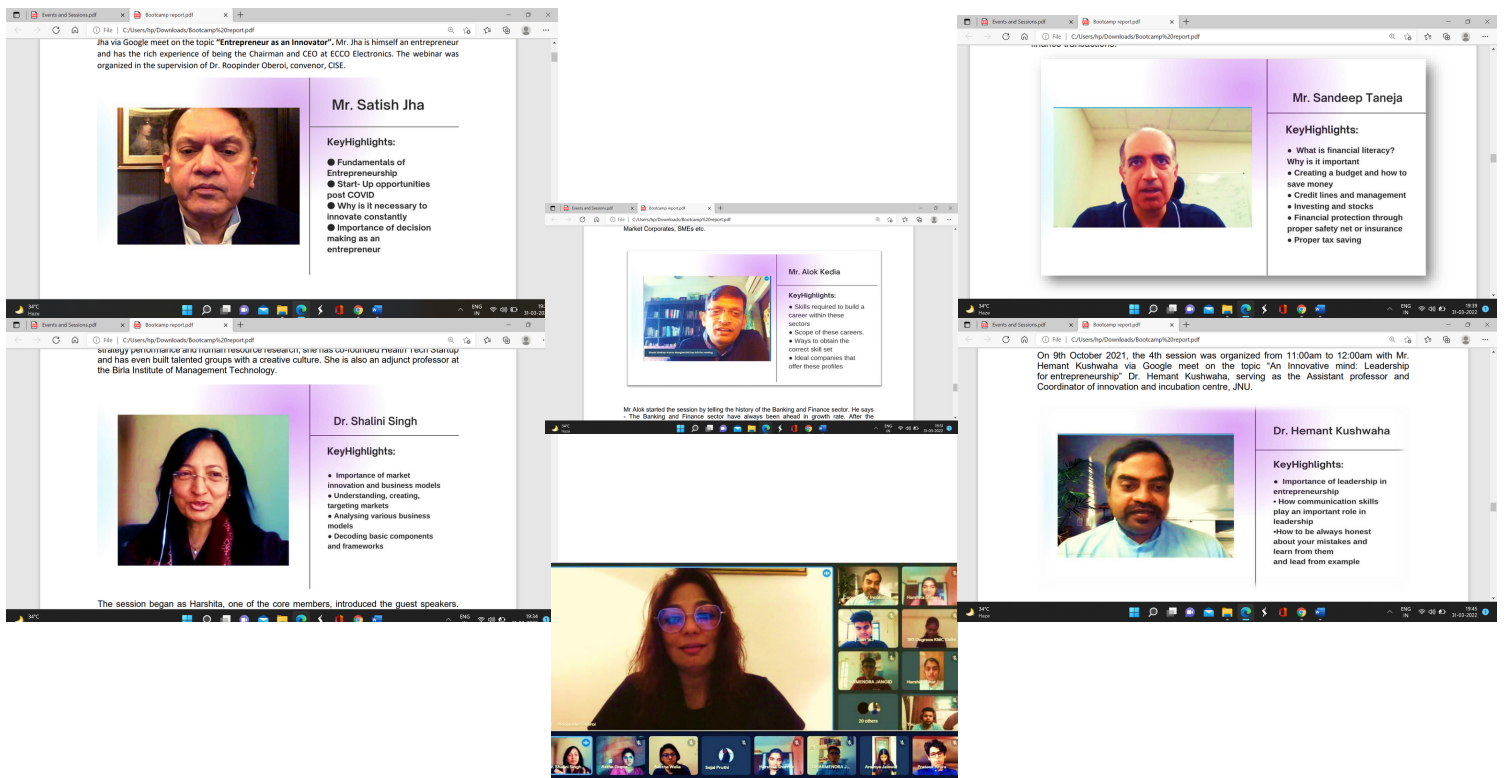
Events and Sessions.pdf
Bootcamp report.pdf
File | C:/Users/hp/Downloads/Bootcamp%20report.pdf

Jha via Google meet on the topic "Entrepreneur as an Innovator". Mr. Jha is himself an entrepreneur and has the rich experience of being the Chairman and CEO at ECCO Electronics. The webinar was organized in the supervision of Dr. Roopinder Oberoi, convenor, CISE.

Mr. Satish Jha

KeyHighlights:

● Fundamentals of Entrepreneurship
● Start- Up opportunities post COVID
● Why is it necessary to innovate constantly
● Importance of decision making as an entrepreneur

34°C Haze
ENG IN

Events and Sessions.pdf
Bootcamp report.pdf
File | C:/Users/hp/Downloads/Bootcamp%20report.pdf

Market Corporates, SMEs etc.

Mr. Alok Kedia

KeyHighlights:
● Skills required to build a career within these sectors
● Scope of these careers.
● Ways to obtain the correct skill set
● Ideal companies that offer these profiles

Mr Alok started the session by telling the history of the Banking and Finance sector. He says - The Banking and Finance sector have always been ahead in growth rate. After the

34°C Haze
ENG IN

Events and Sessions.pdf
Bootcamp report.pdf
File | C:/Users/hp/Downloads/Bootcamp%20report.pdf

Mr. Sandeep Taneja

KeyHighlights:

● What is financial literacy? Why is it important
● Creating a budget and how to save money
● Credit lines and management
● Investing and stocks
● Financial protection through proper safety net or insurance
● Proper tax saving

34°C Haze
ENG IN
19:39
31-03-2022

Events and Sessions.pdf
Bootcamp report.pdf
File | C:/Users/hp/Downloads/Bootcamp%20report.pdf

strategy performance and human resource research, she has co-founded Health Tech Startup and has even built talented groups with a creative culture. She is also an adjunct professor at the Birla Institute of Management Technology.

Dr. Shalini Singh

KeyHighlights:

● Importance of market innovation and business models
● Understanding, creating, targeting markets
● Analysing various business models
● Decoding basic components and frameworks

The session began as Harshita, one of the core members, introduced the guest speakers.

34°C
ENG IN
19:34

Events and Sessions.pdf
Bootcamp report.pdf
File | C:/Users/hp/Downloads/Bootcamp%20report.pdf

On 9th October 2021, the 4th session was organized from 11:00am to 12:00am with Mr. Hemant Kushwaha via Google meet on the topic "An Innovative mind: Leadership for entrepreneurship" Dr. Hemant Kushwaha, serving as the Assistant professor and Coordinator of innovation and incubation centre, JNU.

Dr. Hemant Kushwaha

KeyHighlights:

● Importance of leadership in entrepreneurship
• How communication skills play an important role in leadership
•How to be always honest about your mistakes and learn from them and lead from example

34°C Haze
ENG IN
19:45
31-03-2022

20 others
Sejal Pruthi